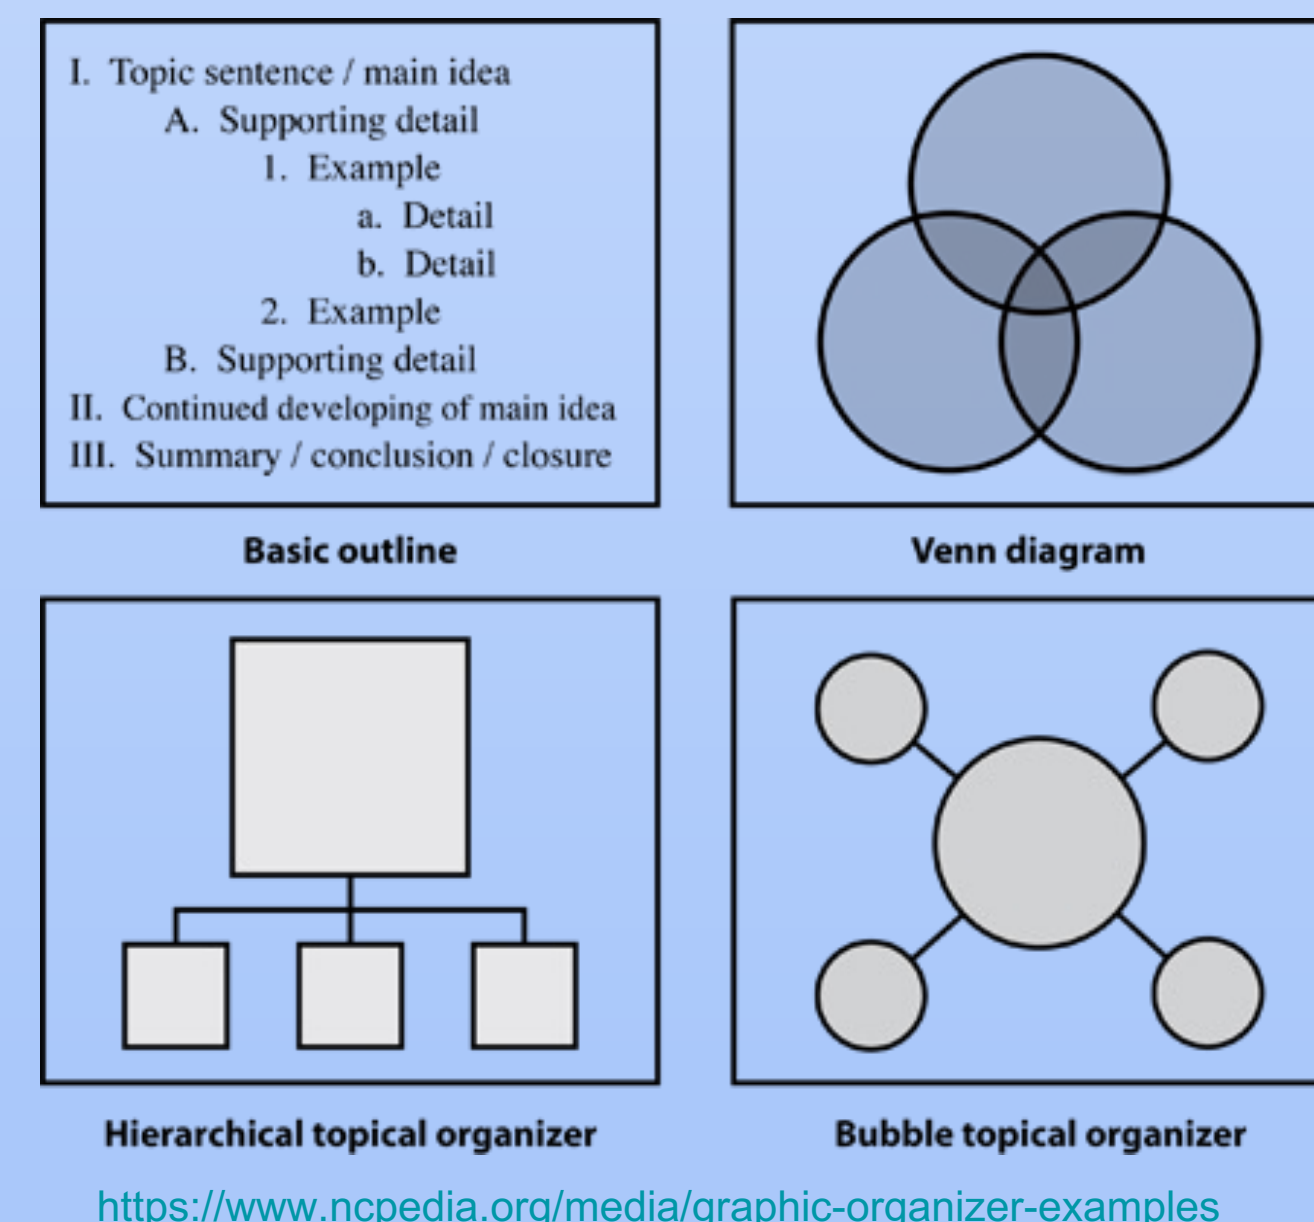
I. Topic sentence / main idea
A. Supporting detail
1. Example
a. Detail
b. Detail
2. Example
B. Supporting detail
II. Continued developing of main idea
III. Summary / conclusion / closure

Basic outline

Venn diagram

Hierarchical topical organizer

Bubble topical organizer

https://www.ncpedia.org/media/graphic-organizer-examples